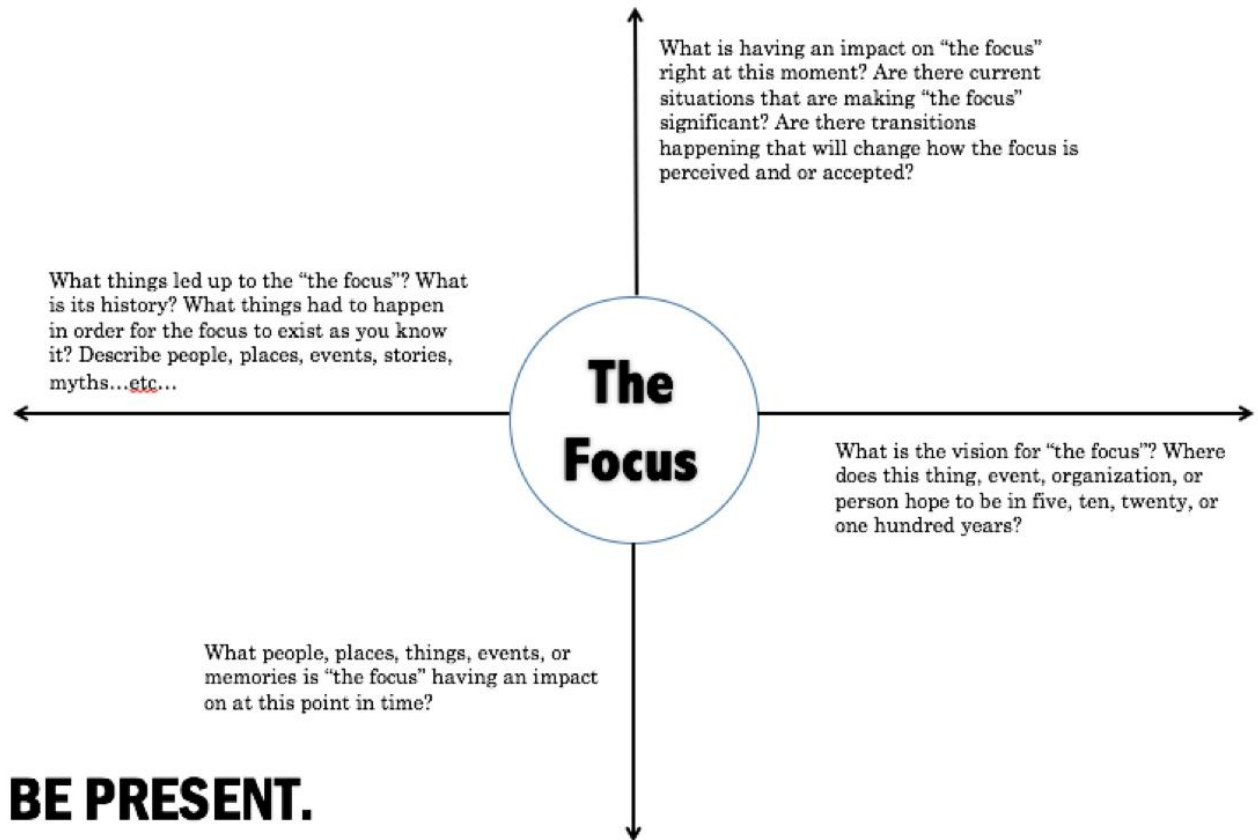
What is having an impact on "the focus" right at this moment? Are there current situations that are making "the focus" significant? Are there transitions happening that will change how the focus is perceived and or accepted?

What things led up to the "the focus"? What is its history? What things had to happen in order for the focus to exist as you know it? Describe people, places, events, stories, myths…etc…

The Focus

What is the vision for "the focus"? Where does this thing, event, organization, or person hope to be in five, ten, twenty, or one hundred years?

What people, places, things, events, or memories is "the focus" having an impact on at this point in time?

BE PRESENT.